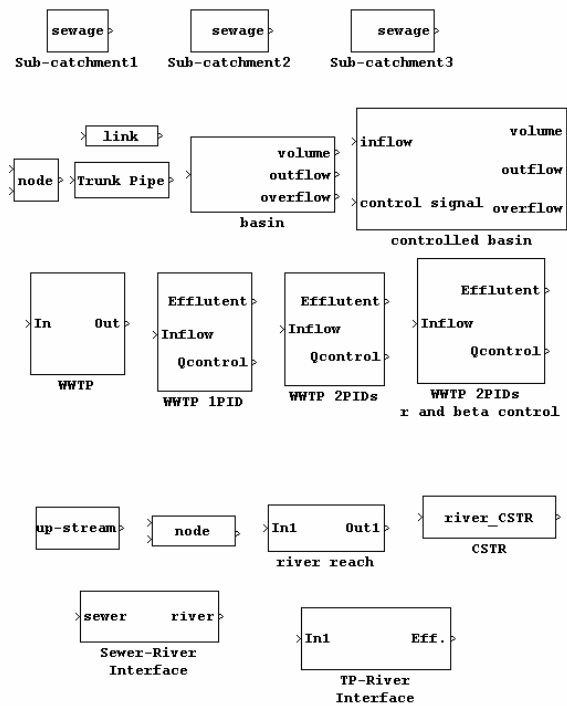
sewage
Sub-catchment1

sewage
Sub-catchment2

sewage
Sub-catchment3

link

node

Trunk Pipe

volume
outflow
overflow
basin

inflow
control signal
volume
outflow
overflow
controlled basin

In
Out
WWTP

Effluent
Inflow
Qcontrol
WWTP 1PID

Effluent
Inflow
Qcontrol
WWTP 2PIDs

Effluent
Inflow
Qcontrol
WWTP 2PIDs
r and beta control

up-stream

node

In1
Out1
river reach

river_CSTR
CSTR

sewer
river
Sewer-River
Interface

In1
Eff.
TP-River
Interface